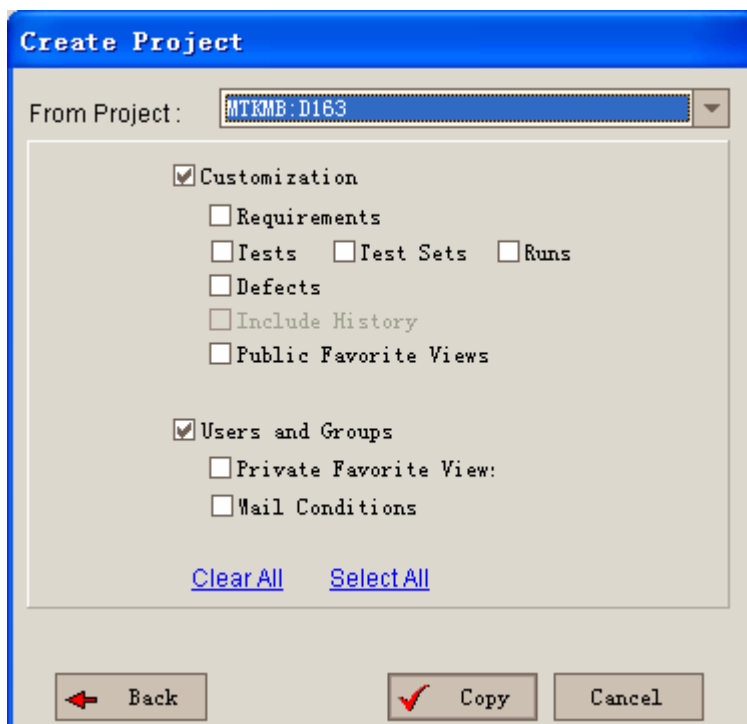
Create Project

From Project : MTKMB:D163

Customization
Requirements
Tests Test Sets Runs
Defects
Include History
Public Favorite Views

Users and Groups
Private Favorite View:
Mail Conditions

Clear All Select All

Back Copy Cancel